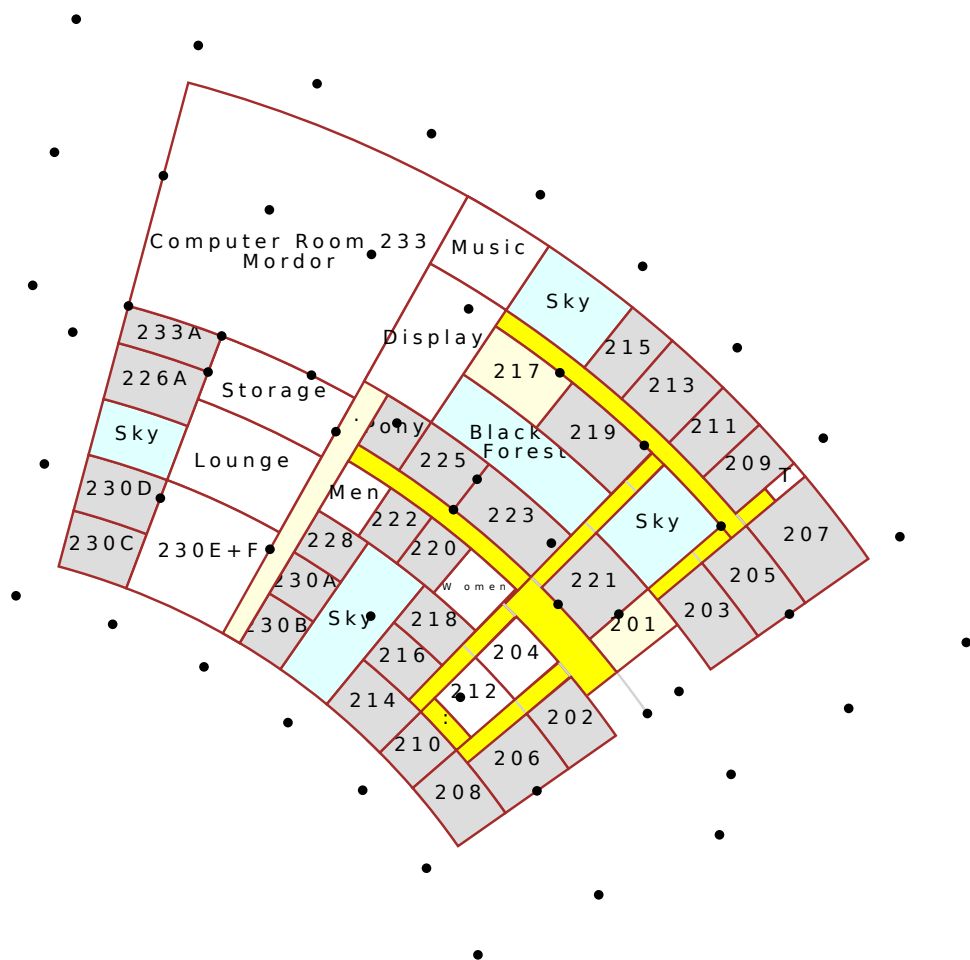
Computer Room 233
Mordor
Music
Sky
Display
233A
226A
Storage
217
215
213
Sky
Lounge
Pony
Black Forest
219
211
230D
225
209
T
Men
223
222
Sky
207
230C
230E+F
228
220
221
205
230A
Women
230B
Sky
218
201
203
216
204
214
212
202
210
206
208